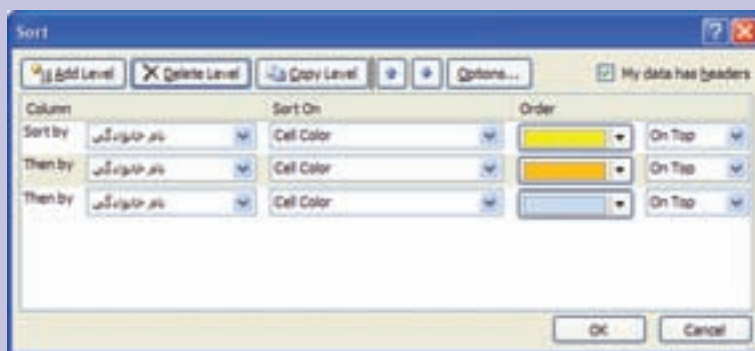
Sort

Add Level | Delete Level | Copy Level | Options... | My data has headers

| Column | | Sort On | Order | |
|---|---|---|---|---|
| Sort by | نام خانوادگی | Cell Color | | On Top |
| Then by | نام خانوادگی | Cell Color | | On Top |
| Then by | نام خانوادگی | Cell Color | | On Top |

OK | Cancel